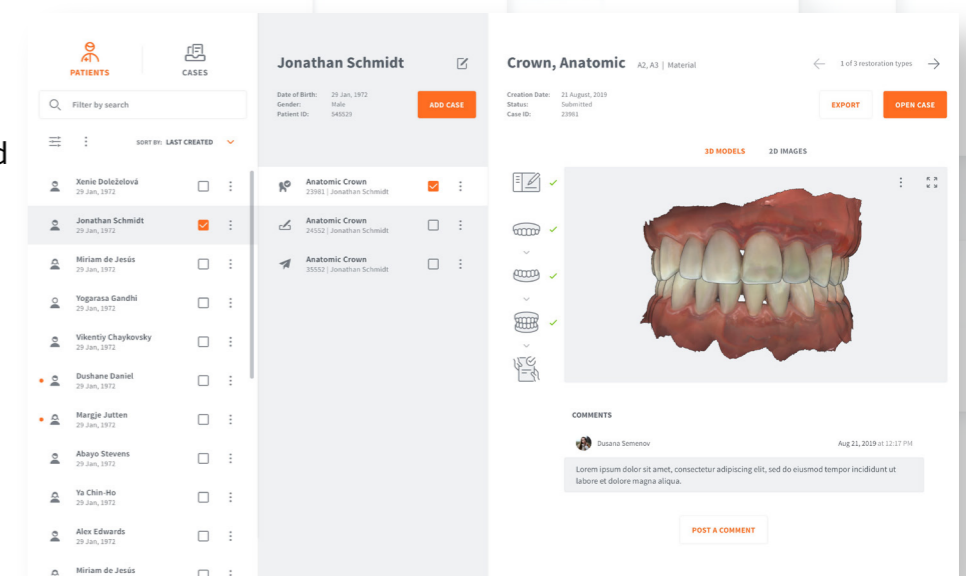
d

PATIENTS CASES

Filter by search

SORT BY: LAST CREATED

Xenie Doleželová
29 Jan, 1972

Jonathan Schmidt
29 Jan, 1972

Miriam de Jesús
29 Jan, 1972

Yogarasa Gandhi
29 Jan, 1972

Vikentiy Chaykovsky
29 Jan, 1972

Dushane Daniel
29 Jan, 1972

Margje Jutten
29 Jan, 1972

Abayo Stevens
29 Jan, 1972

Ya Chin-Ho
29 Jan, 1972

Alex Edwards
29 Jan, 1972

Miriam de Jesús

Jonathan Schmidt

Date of Birth: 29 Jan, 1972
Gender: Male
Patient ID: 545523

ADD CASE

Anatomic Crown
23981 | Jonathan Schmidt

Anatomic Crown
24552 | Jonathan Schmidt

Anatomic Crown
35552 | Jonathan Schmidt

Crown, Anatomic A2, A3 | Material

1 of 3 restoration types

Creation Date: 21 August, 2019
Status: Submitted
Case ID: 23981

EXPORT OPEN CASE

3D MODELS 2D IMAGES

COMMENTS

Dusana Semenov

Aug 21, 2019 at 12:17 PM

Lorem ipsum dolor sit amet, consectetur adipiscing elit, sed do eiusmod tempor incididunt ut labore et dolore magna aliqua.

POST A COMMENT